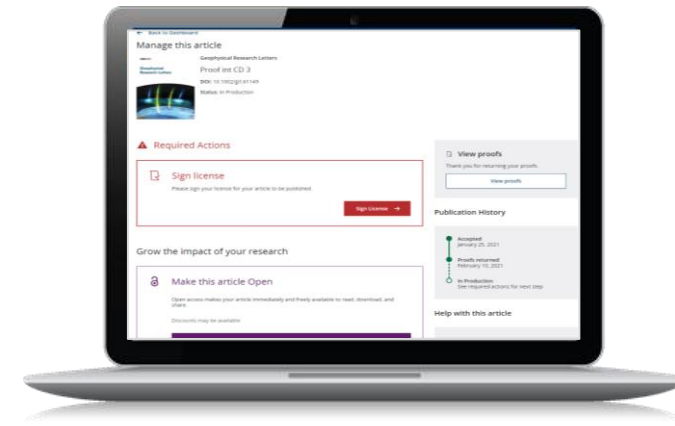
← Back to Dashboard

Manage this article

Geophysical Research Letters

Proof int CD 3

DOI: 10.1002/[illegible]

Status: In Production

Required Actions

Sign license

Please sign your license for your article to be published.

Sign License →

Grow the impact of your research

Make this article Open

Open access makes your article immediately and freely available to read, download, and share.

Discounts may be available

View proofs

Thank you for returning your proofs.

View proofs

Publication History

Accepted
January 25, 2021

Proofs returned
February 10, 2021

In Production
See required actions for next step

Help with this article